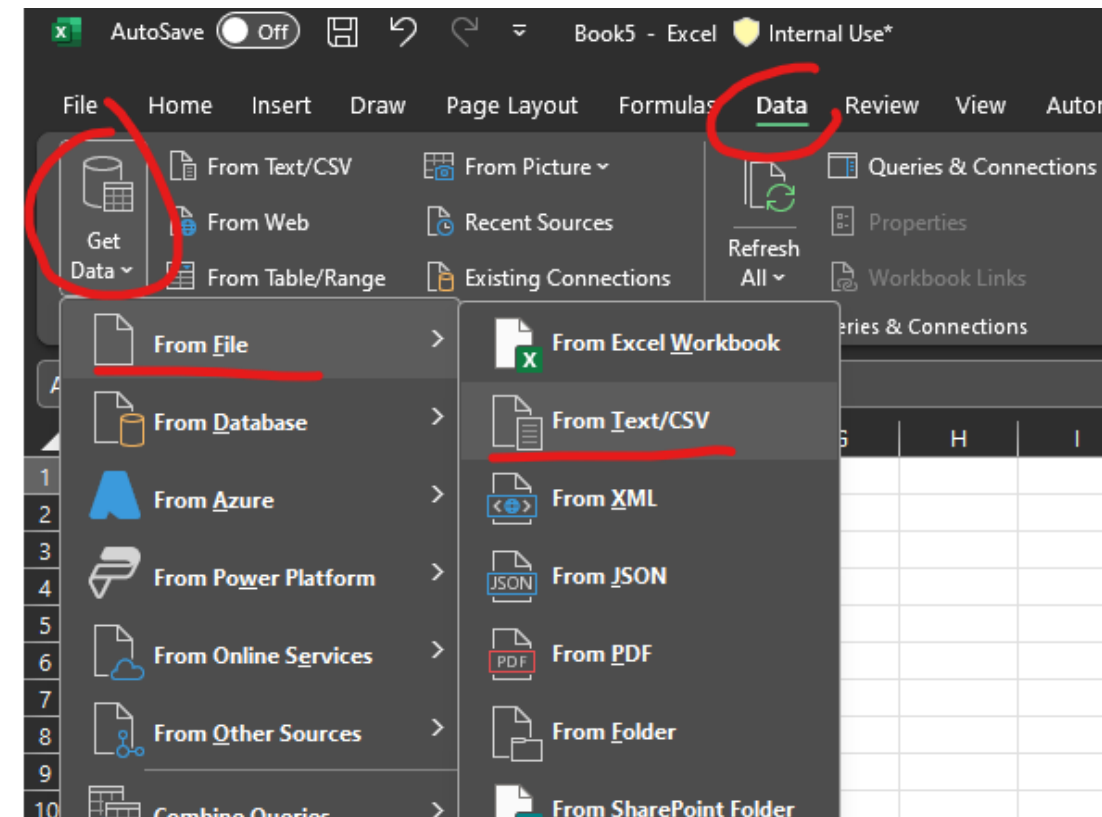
AutoSave Off Book5 - Excel Internal Use*

File Home Insert Draw Page Layout Formulas Data Review View Autor

Get Data From Text/CSV From Web From Table/Range From Picture Recent Sources Existing Connections Refresh All Queries & Connections Properties Workbook Links eries & Connections

From File
From Database
From Azure
From Power Platform
From Online Services
From Other Sources
Combine Queries

From Excel Workbook
From Text/CSV
From XML
From JSON
From PDF
From Folder
From SharePoint Folder

G H I
1 2 3 4 5 6 7 8 9 10